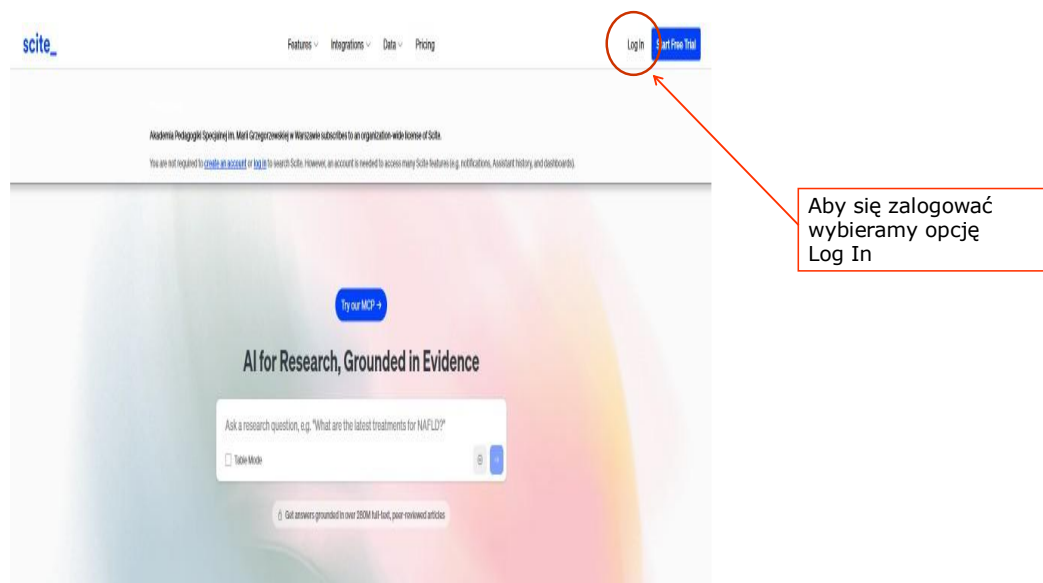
scite_

Features Integrations Data Pricing

Log In Start Free Trial

Akademia Pedagogiki Specjalnej im. Marii Grzegorzewskiej w Warszawie subscribes to an organization-wide license of Scite.

You are not required to create an account or log in to search Scite. However, an account is needed to access many Scite features (e.g. notifications, Assistant history, and dashboards).

Aby się zalogować wybieramy opcję Log In

Try our MCP →

AI for Research, Grounded in Evidence

Ask a research question, e.g. "What are the latest treatments for NAFLD?"

Table Mode

Get answers grounded in over 250M full-text, peer-reviewed articles